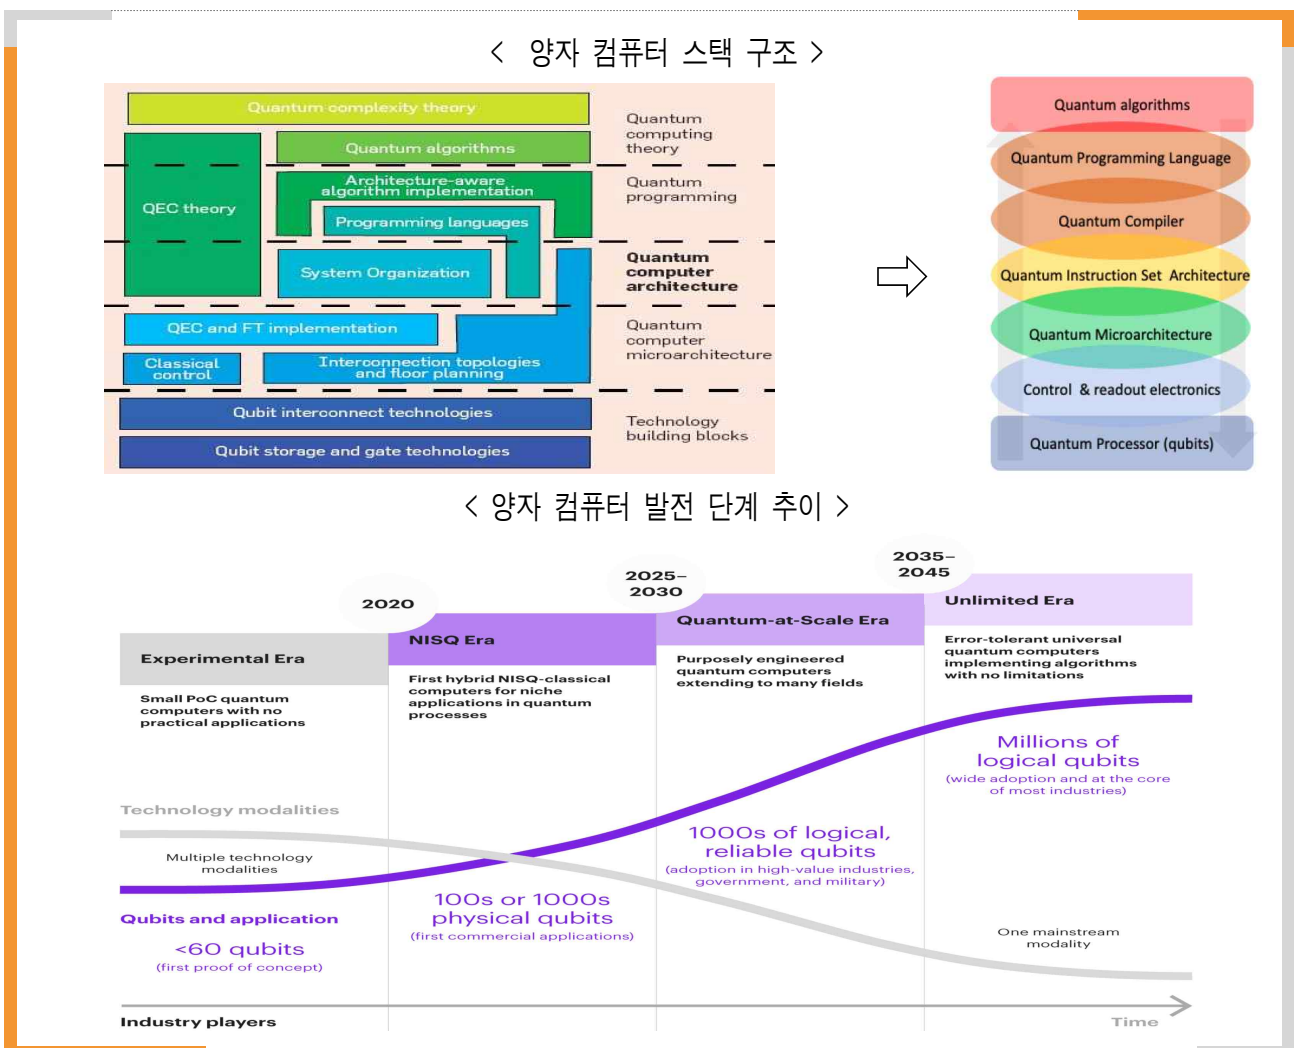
< 양자 컴퓨터 스택 구조 >

Quantum complexity theory

Quantum algorithms

QEC theory

Architecture-aware algorithm implementation

Programming languages

System Organization

QEC and FT implementation

Classical control

Interconnection topologies and floor planning

Qubit interconnect technologies

Qubit storage and gate technologies

Quantum computing theory

Quantum programming

Quantum computer architecture

Quantum computer microarchitecture

Technology building blocks

Quantum algorithms

Quantum Programming Language

Quantum Compiler

Quantum Instruction Set Architecture

Quantum Microarchitecture

Control & readout electronics

Quantum Processor (qubits)

< 양자 컴퓨터 발전 단계 추이 >

2020

2025–2030

2035–2045

Experimental Era

Small PoC quantum computers with no practical applications

NISQ Era

First hybrid NISQ-classical computers for niche applications in quantum processes

Quantum-at-Scale Era

Purposely engineered quantum computers extending to many fields

Unlimited Era

Error-tolerant universal quantum computers implementing algorithms with no limitations

Millions of logical qubits
(wide adoption and at the core of most industries)

1000s of logical, reliable qubits
(adoption in high-value industries, government, and military)

Technology modalities

Multiple technology modalities

100s or 1000s physical qubits
(first commercial applications)

Qubits and application

<60 qubits
(first proof of concept)

One mainstream modality

Industry players

Time